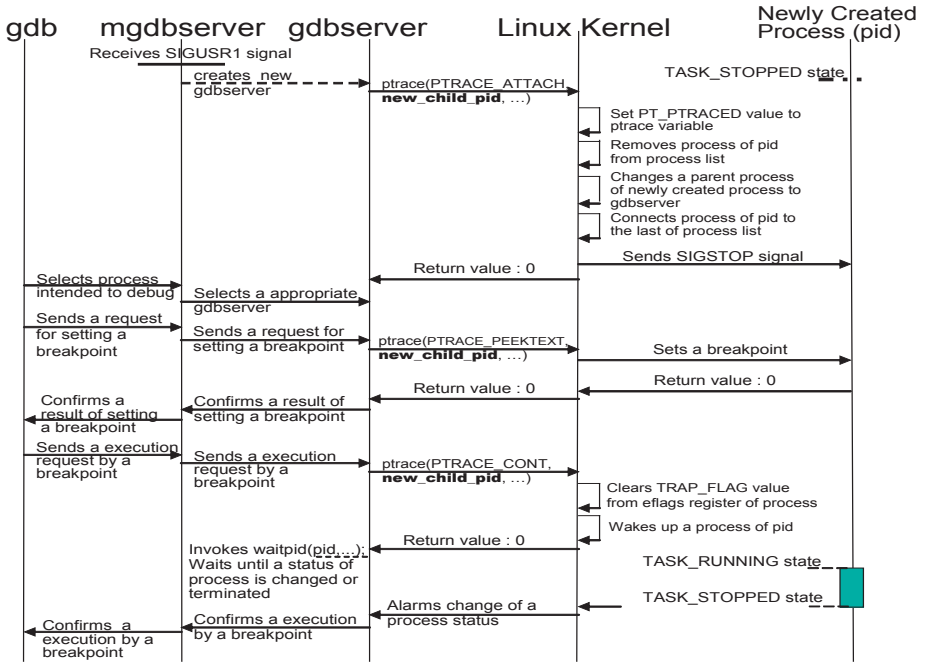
gdb mgdbserver gdbserver Linux Kernel Newly Created Process (pid)

Receives SIGUSR1 signal

creates new gdbserver

ptrace(PTRACE_ATTACH, **new_child_pid**, ...)

TASK_STOPPED state

Set PT_PTRACED value to ptrace variable

Removes process of pid from process list

Changes a parent process of newly created process to gdbserver

Connects process of pid to the last of process list

Sends SIGSTOP signal

Return value : 0

Selects process intended to debug

Selects a appropriate gdbserver

Sends a request for setting a breakpoint

Sends a request for setting a breakpoint

ptrace(PTRACE_PEEKTEXT, **new_child_pid**, ...)

Sets a breakpoint

Return value : 0

Return value : 0

Confirms a result of setting a breakpoint

Confirms a result of setting a breakpoint

Sends a execution request by a breakpoint

Sends a execution request by a breakpoint

ptrace(PTRACE_CONT, **new_child_pid**, ...)

Clears TRAP_FLAG value from eflags register of process

Wakes up a process of pid

Return value : 0

Invokes waitpid(pid,...); Waits until a status of process is changed or terminated

TASK_RUNNING state

TASK_STOPPED state

Alarms change of a process status

Confirms a execution by a breakpoint

Confirms a execution by a breakpoint